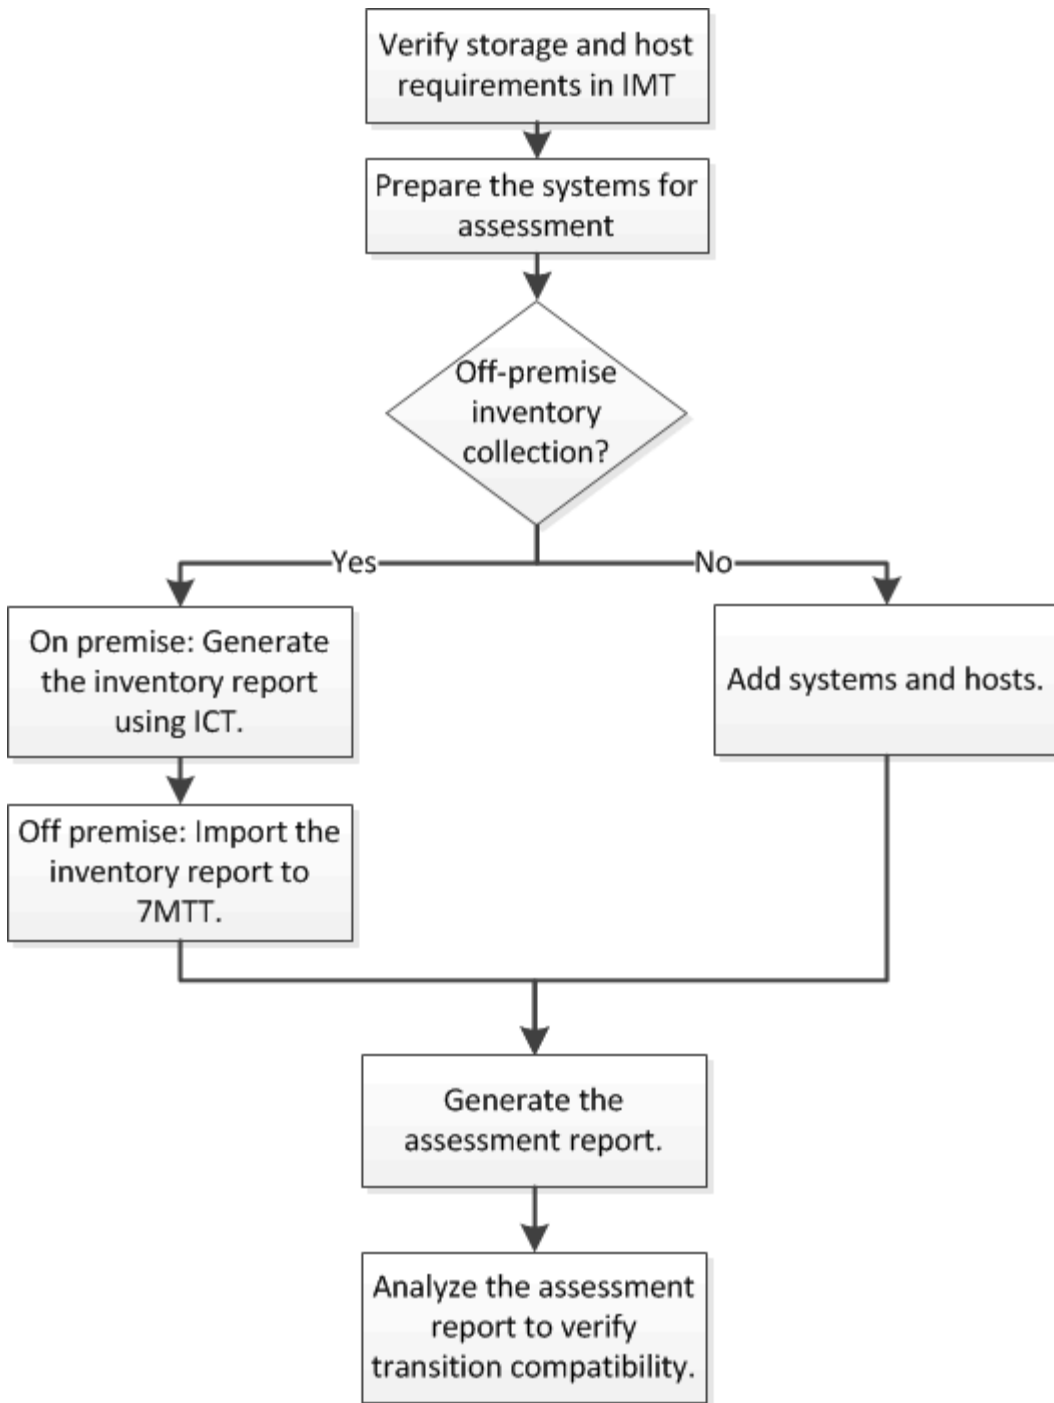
Verify storage and host requirements in IMT

Prepare the systems for assessment

Off-premise inventory collection?

Yes

No

On premise: Generate the inventory report using ICT.

Off premise: Import the inventory report to 7MTT.

Add systems and hosts.

Generate the assessment report.

Analyze the assessment report to verify transition compatibility.